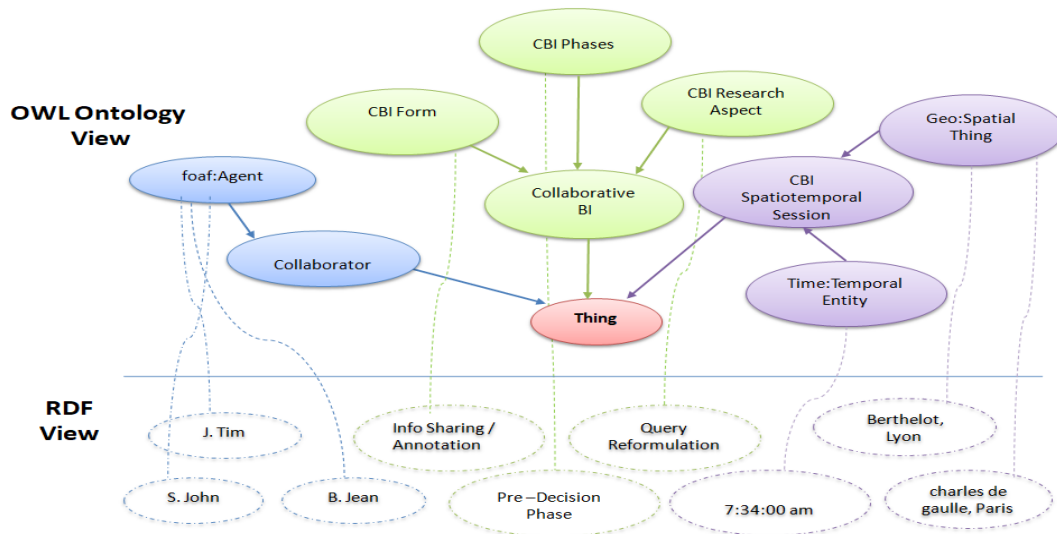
OWL Ontology View

CBI Phases

CBI Form

CBI Research Aspect

Geo:Spatial Thing

foaf:Agent

Collaborative BI

CBI Spatiotemporal Session

Collaborator

Time:Temporal Entity

Thing

RDF View

J. Tim

Info Sharing / Annotation

Query Reformulation

Berthelot, Lyon

S. John

B. Jean

Pre –Decision Phase

7:34:00 am

charles de gaulle, Paris